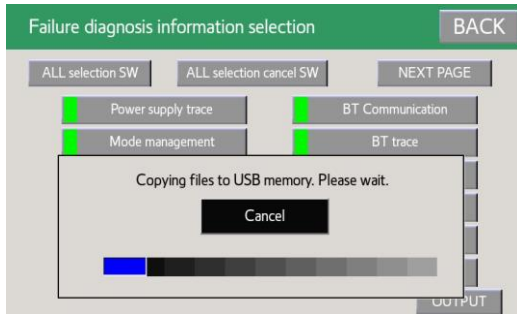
Failure diagnosis information selection

BACK

ALL selection SW

ALL selection cancel SW

NEXT PAGE

Power supply trace

BT Communication

Mode management

BT trace

Copying files to USB memory. Please wait.

Cancel

OUTPUT